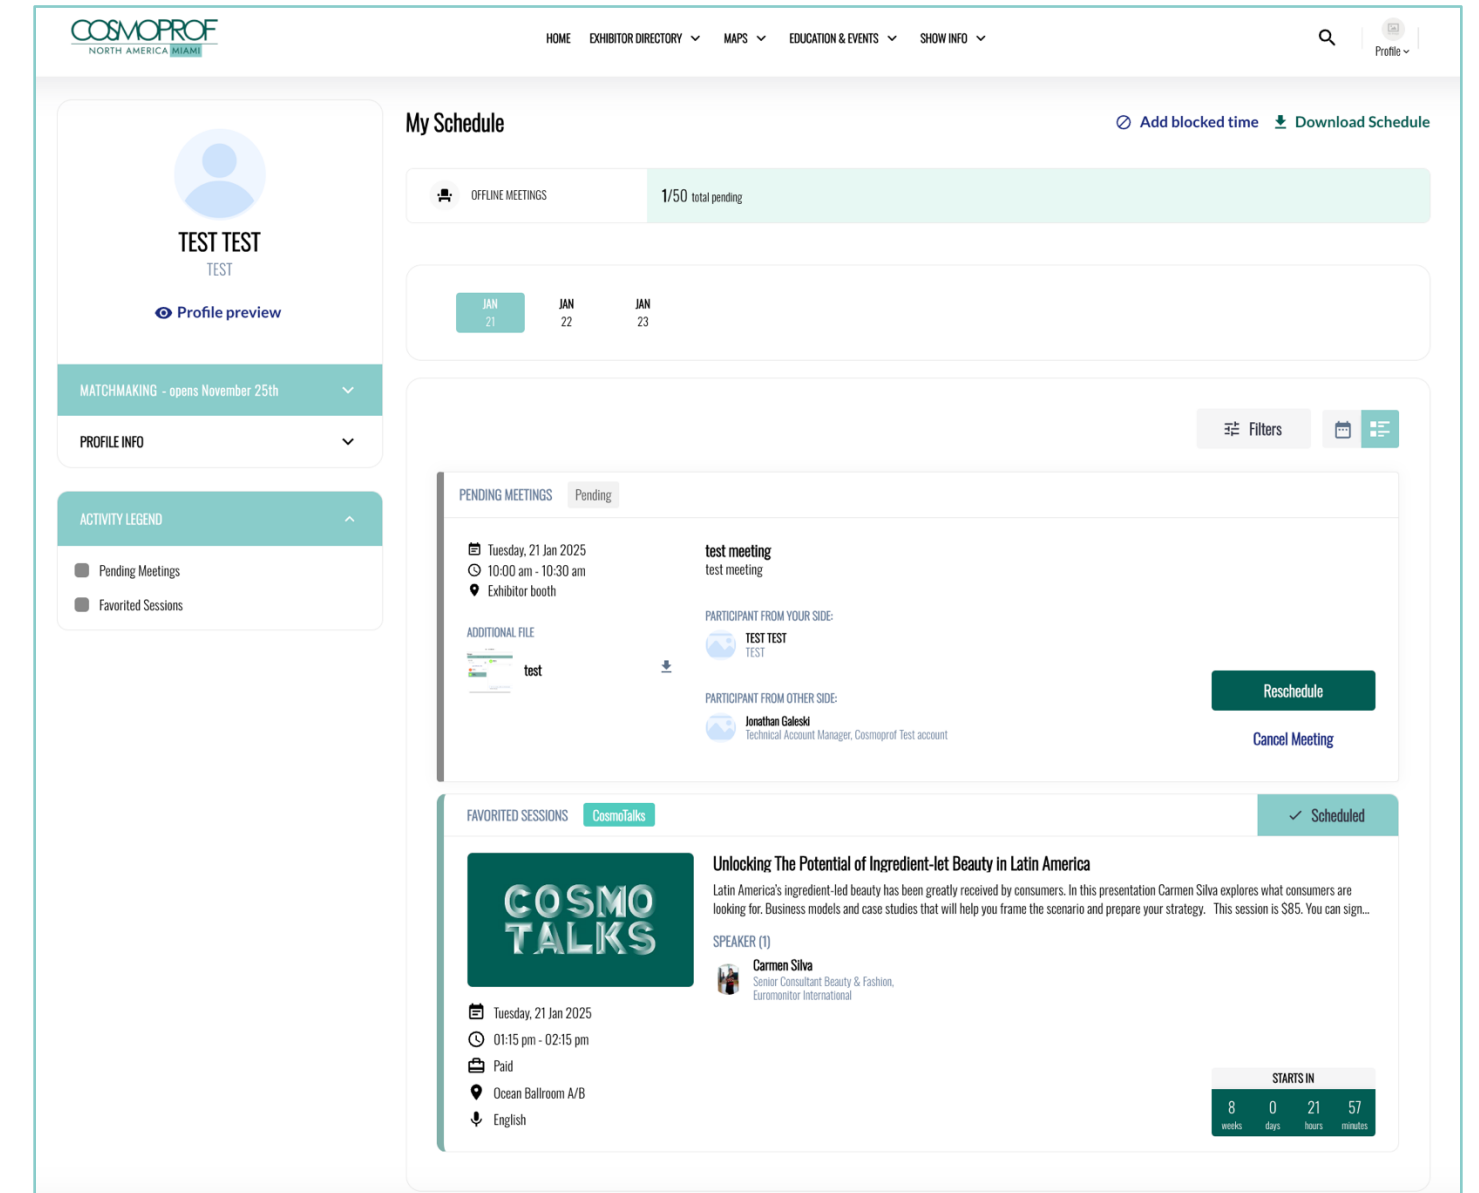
COSMOPROF
NORTH AMERICA MIAMI

HOME EXHIBITOR DIRECTORY MAPS EDUCATION & EVENTS SHOW INFO

Profile

TEST TEST
TEST

Profile preview

MATCHMAKING - opens November 25th

PROFILE INFO

ACTIVITY LEGEND

Pending Meetings

Favorited Sessions

My Schedule

Add blocked time Download Schedule

OFFLINE MEETINGS

1/50 total pending

JAN 21 JAN 22 JAN 23

Filters

PENDING MEETINGS Pending

Tuesday, 21 Jan 2025
10:00 am - 10:30 am
Exhibitor booth

ADDITIONAL FILE

test

test meeting
test meeting

PARTICIPANT FROM YOUR SIDE:
TEST TEST
TEST

PARTICIPANT FROM OTHER SIDE:
Jonathan Galeski
Technical Account Manager, Cosmoprof Test account

Reschedule

Cancel Meeting

FAVORITED SESSIONS CosmoTalks

Scheduled

COSMO TALKS

Tuesday, 21 Jan 2025
01:15 pm - 02:15 pm
Paid
Ocean Ballroom A/B
English

Unlocking The Potential of Ingredient-let Beauty in Latin America

Latin America's ingredient-led beauty has been greatly received by consumers. In this presentation Carmen Silva explores what consumers are looking for. Business models and case studies that will help you frame the scenario and prepare your strategy. This session is $85. You can sign...

SPEAKER (1)

Carmen Silva
Senior Consultant Beauty & Fashion, Euromonitor International

STARTS IN

| 8 | 0 | 21 | 57 |
|---|---|---|---|
| weeks | days | hours | minutes |